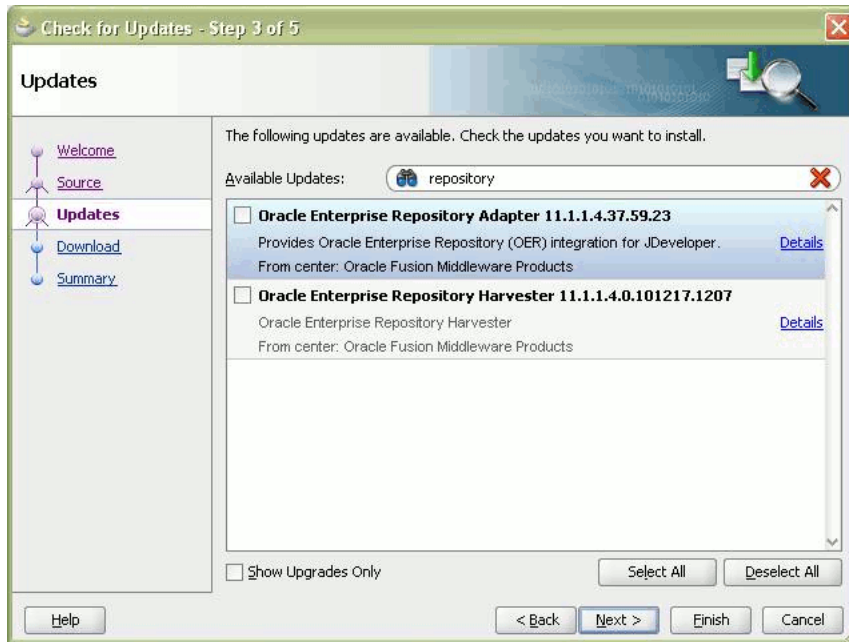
Check for Updates - Step 3 of 5

Updates

Welcome
Source
Updates
Download
Summary

The following updates are available. Check the updates you want to install.

Available Updates: repository

Oracle Enterprise Repository Adapter 11.1.1.4.37.59.23
Provides Oracle Enterprise Repository (OER) integration for JDeveloper. Details
From center: Oracle Fusion Middleware Products

Oracle Enterprise Repository Harvester 11.1.1.4.0.101217.1207
Oracle Enterprise Repository Harvester Details
From center: Oracle Fusion Middleware Products

Show Upgrades Only

Select All

Deselect All

Help

< Back

Next >

Finish

Cancel